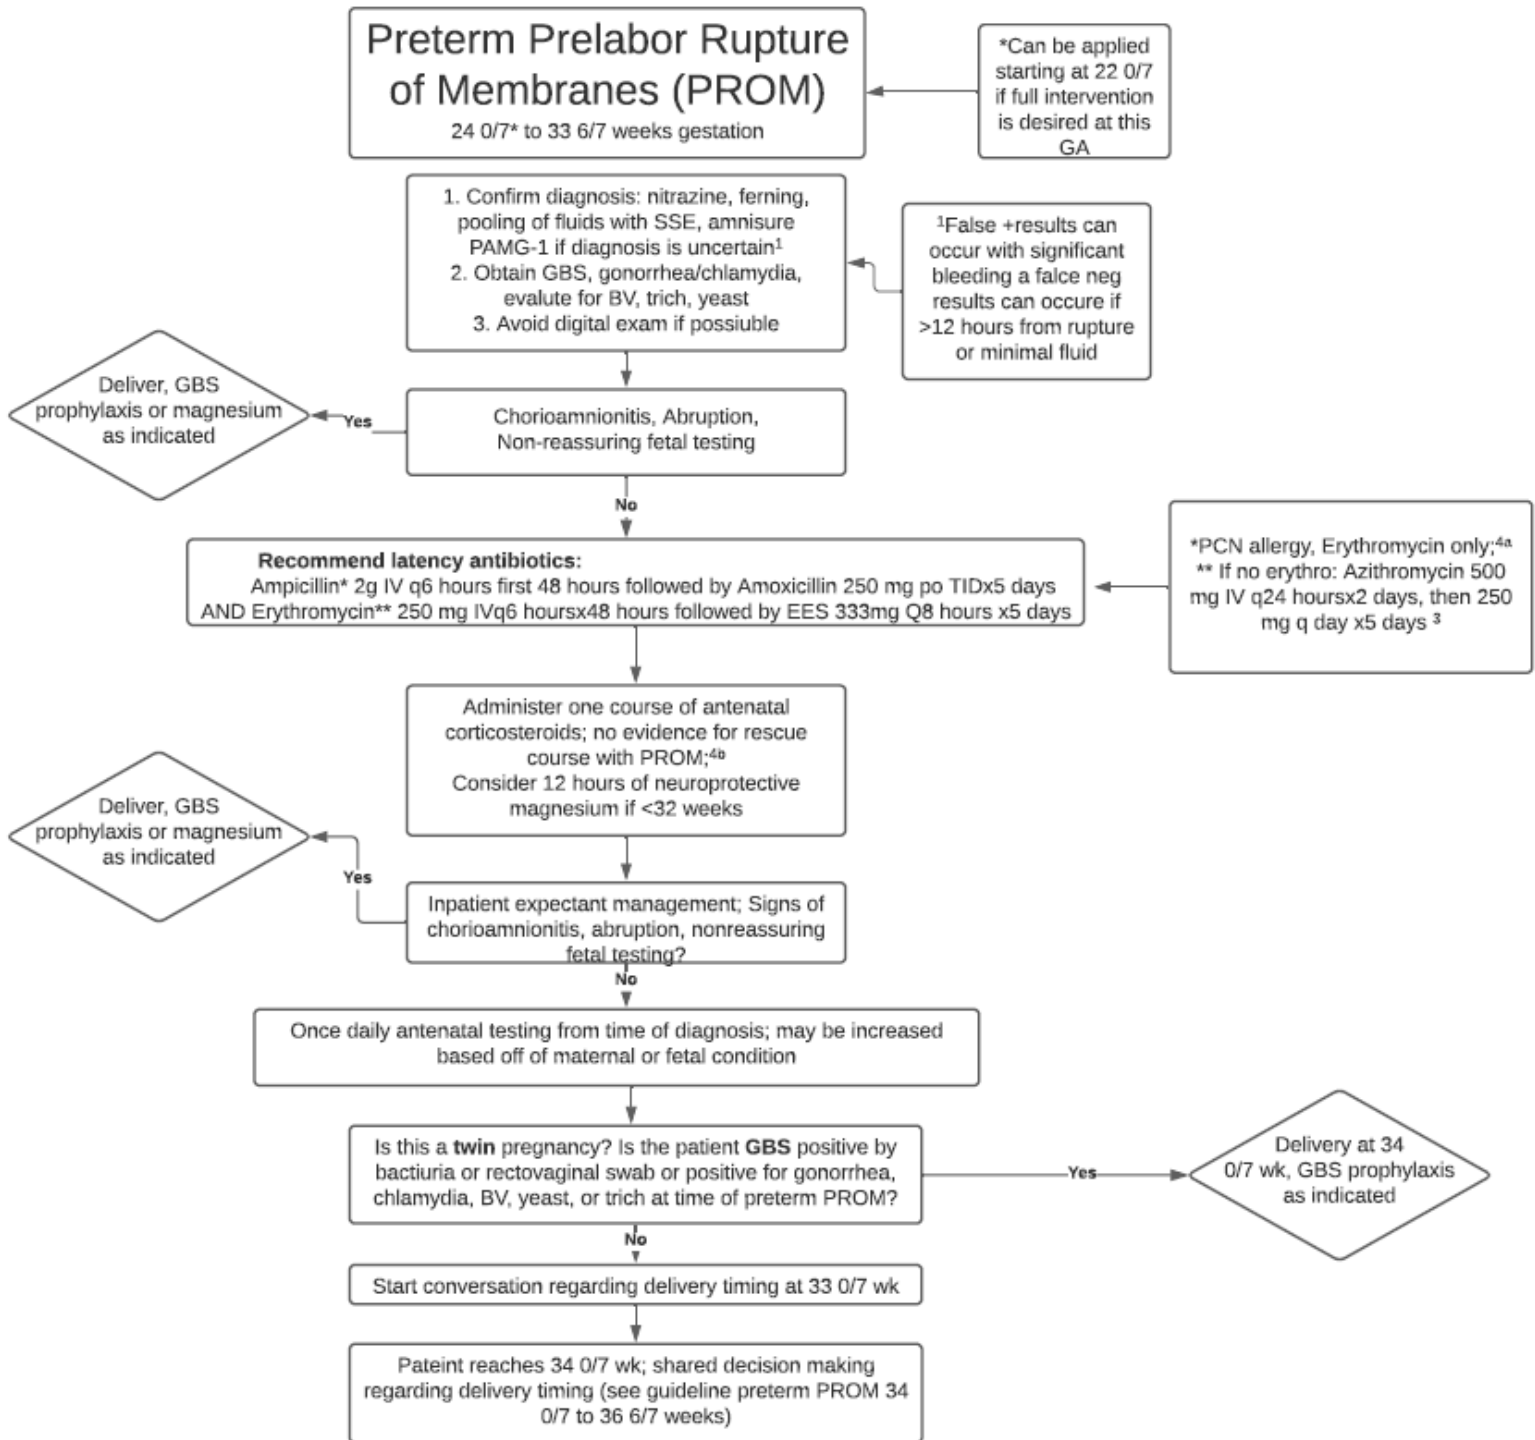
Preterm Prelabor Rupture of Membranes (PROM)
24 0/7* to 33 6/7 weeks gestation

*Can be applied starting at 22 0/7 if full intervention is desired at this GA

1. Confirm diagnosis: nitrazine, ferning, pooling of fluids with SSE, amnisure PAMG-1 if diagnosis is uncertain$^1$
2. Obtain GBS, gonorrhea/chlamydia, evalute for BV, trich, yeast
3. Avoid digital exam if possiuble

$^1$False +results can occur with significant bleeding a falce neg results can occure if >12 hours from rupture or minimal fluid

Deliver, GBS prophylaxis or magnesium as indicated

Yes

Chorioamnionitis, Abruption, Non-reassuring fetal testing

No

Recommend latency antibiotics:
Ampicillin* 2g IV q6 hours first 48 hours followed by Amoxicillin 250 mg po TIDx5 days AND Erythromycin** 250 mg IVq6 hoursx48 hours followed by EES 333mg Q8 hours x5 days

*PCN allergy, Erythromycin only;$^{4a}$
** If no erythro: Azithromycin 500 mg IV q24 hoursx2 days, then 250 mg q day x5 days $^3$

Administer one course of antenatal corticosteroids; no evidence for rescue course with PROM;$^{4b}$
Consider 12 hours of neuroprotective magnesium if <32 weeks

Deliver, GBS prophylaxis or magnesium as indicated

Yes

Inpatient expectant management; Signs of chorioamnionitis, abruption, nonreassuring fetal testing?

No

Once daily antenatal testing from time of diagnosis; may be increased based off of maternal or fetal condition

Is this a twin pregnancy? Is the patient GBS positive by bactiuria or rectovaginal swab or positive for gonorrhea, chlamydia, BV, yeast, or trich at time of preterm PROM?

Yes

Delivery at 34 0/7 wk, GBS prophylaxis as indicated

No

Start conversation regarding delivery timing at 33 0/7 wk

Pateint reaches 34 0/7 wk; shared decision making regarding delivery timing (see guideline preterm PROM 34 0/7 to 36 6/7 weeks)